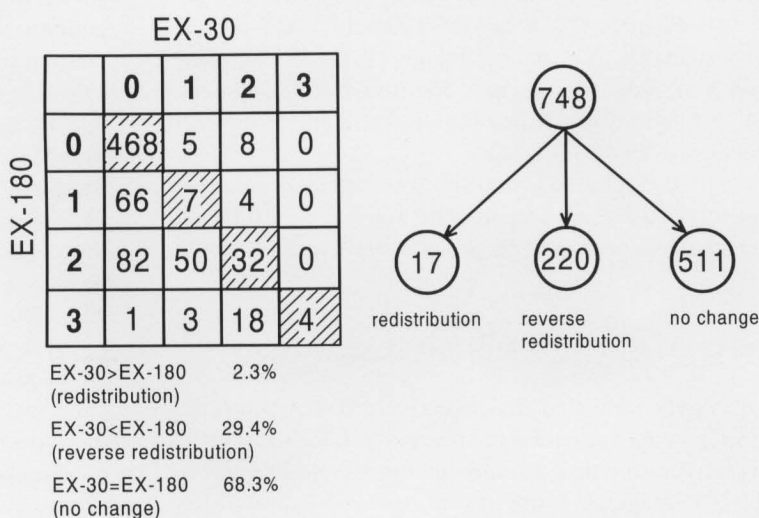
EX-30

EX-180

| | 0 | 1 | 2 | 3 |
|---|---|---|---|---|
| 0 | 468 | 5 | 8 | 0 |
| 1 | 66 | 7 | 4 | 0 |
| 2 | 82 | 50 | 32 | 0 |
| 3 | 1 | 3 | 18 | 4 |

EX-30>EX-180 2.3% (redistribution)

EX-30<EX-180 29.4% (reverse redistribution)

EX-30=EX-180 68.3% (no change)

748

17 redistribution

220 reverse redistribution

511 no change